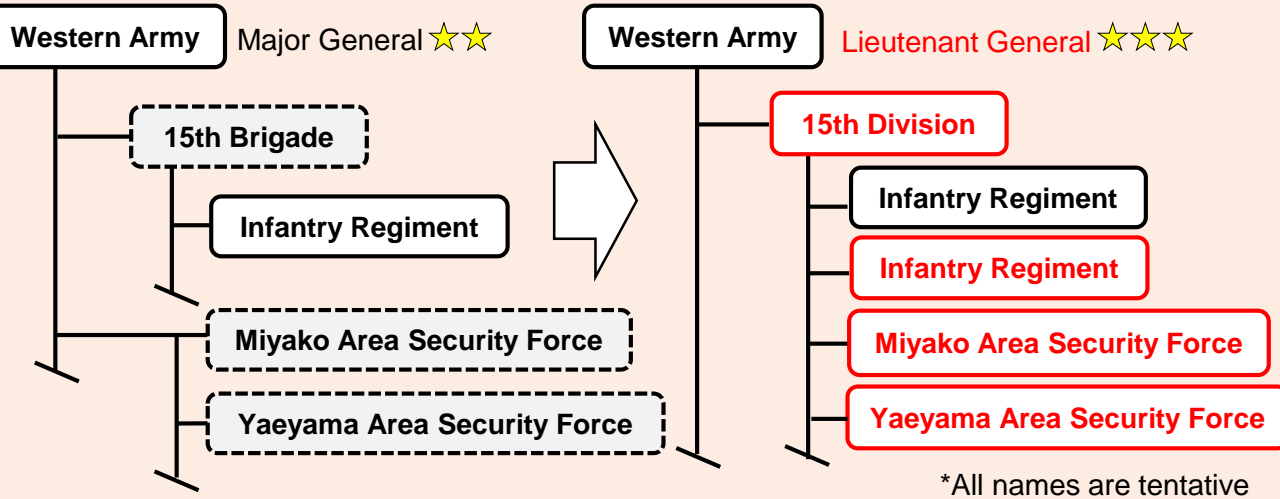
Western Army
Major General ☆☆

15th Brigade

Infantry Regiment

Miyako Area Security Force

Yaeyama Area Security Force

Western Army
Lieutenant General ☆☆☆

15th Division

Infantry Regiment

Infantry Regiment

Miyako Area Security Force

Yaeyama Area Security Force

*All names are tentative